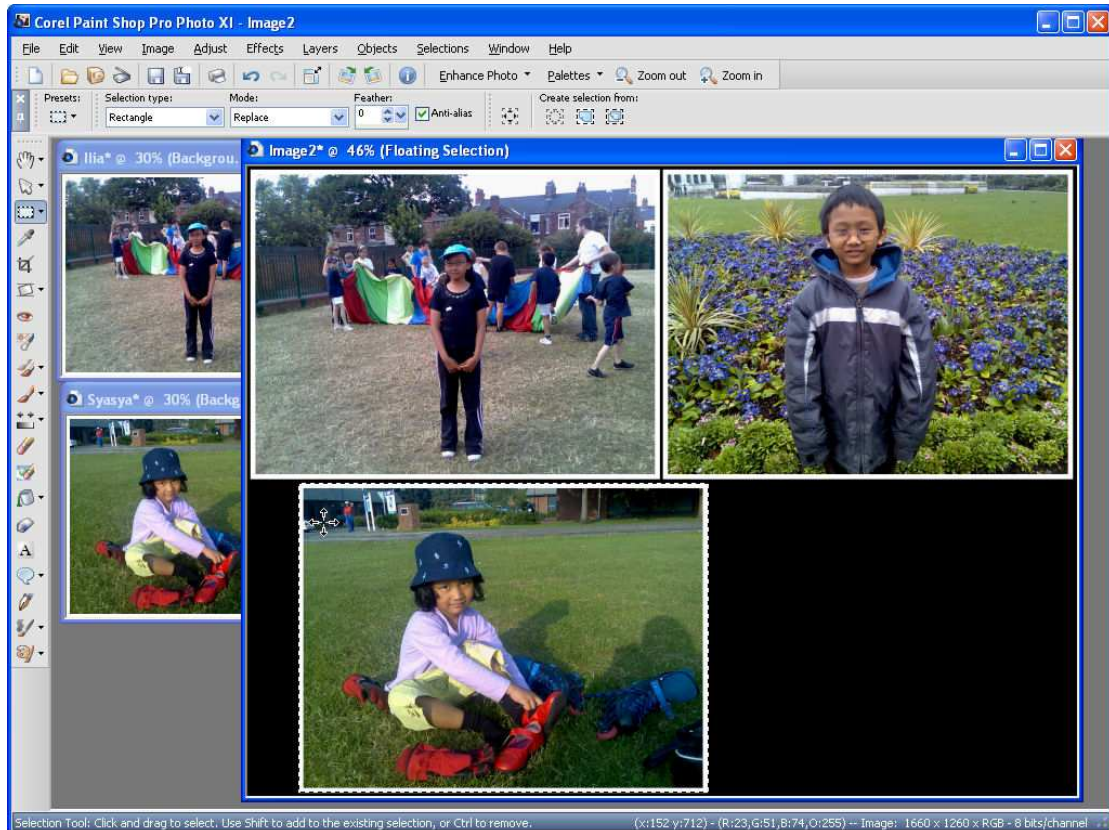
Corel Paint Shop Pro Photo XI - Image2

File Edit View Image Adjust Effects Layers Objects Selections Window Help

Enhance Photo Palettes Zoom out Zoom in

Presets: Selection type: Rectangle Mode: Replace Feather: 0 Anti-alias Create selection from:

Ilia* @ 30% (Backgrou...

Syasya* @ 30% (Backg...

Image2* @ 46% (Floating Selection)

Selection Tool: Click and drag to select. Use Shift to add to the existing selection, or Ctrl to remove.

(x:152 y:712) - (R:23,G:51,B:74,O:255) -- Image: 1660 x 1260 x RGB - 8 bits/channel